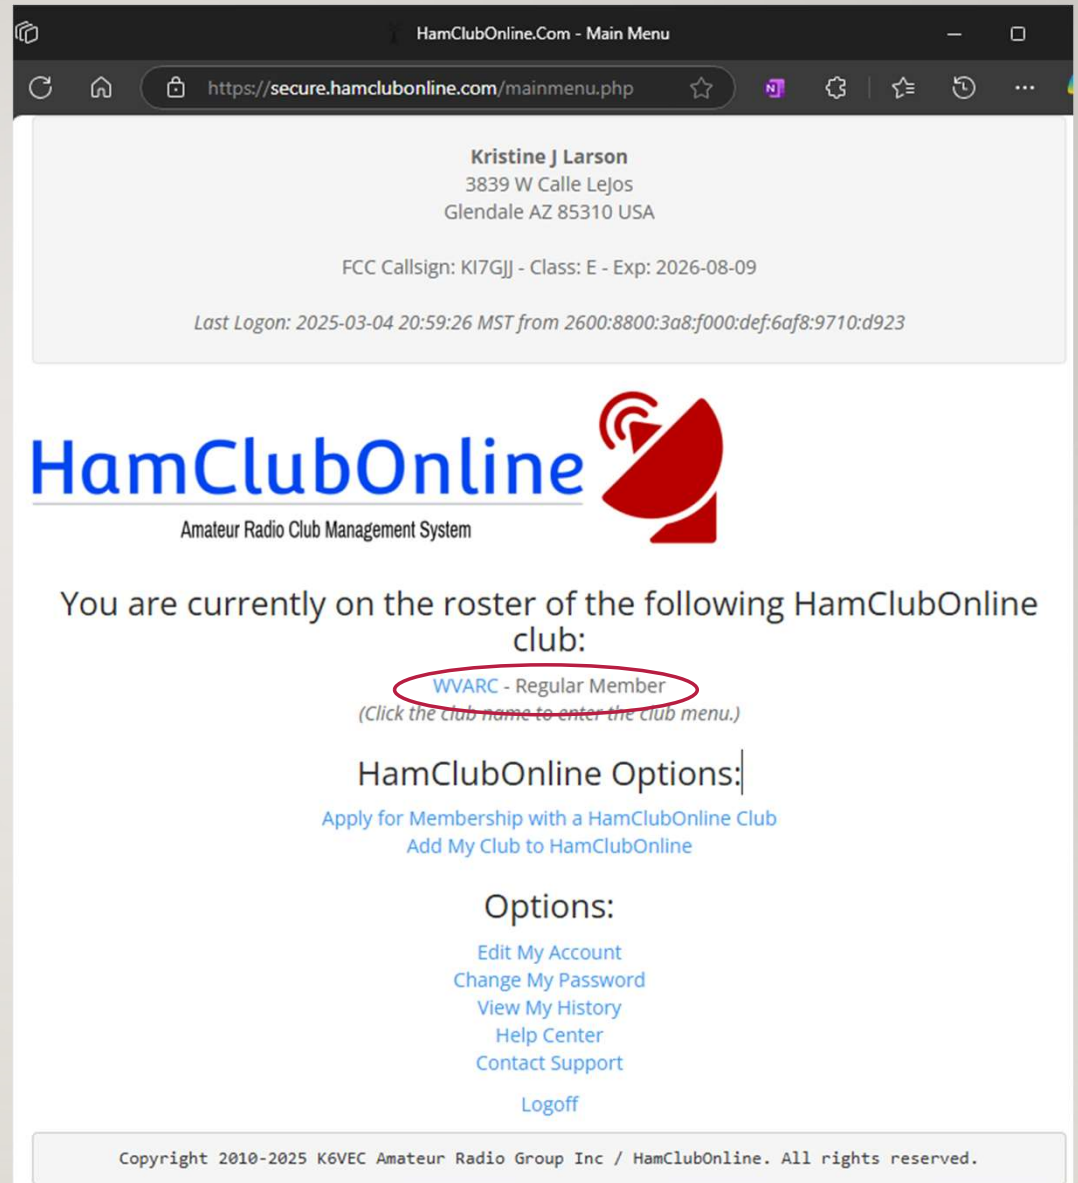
HamClubOnline.Com - Main Menu

https://secure.hamclubonline.com/mainmenu.php

Kristine J Larson
3839 W Calle LeJos
Glendale AZ 85310 USA

FCC Callsign: KI7GJJ - Class: E - Exp: 2026-08-09

Last Logon: 2025-03-04 20:59:26 MST from 2600:8800:3a8:f000:def:6af8:9710:d923

HamClubOnline
Amateur Radio Club Management System

You are currently on the roster of the following HamClubOnline club:

WVARC - Regular Member
(Click the club name to enter the club menu.)

HamClubOnline Options:

Apply for Membership with a HamClubOnline Club
Add My Club to HamClubOnline

Options:

Edit My Account
Change My Password
View My History
Help Center
Contact Support

Logoff

Copyright 2010-2025 K6VEC Amateur Radio Group Inc / HamClubOnline. All rights reserved.